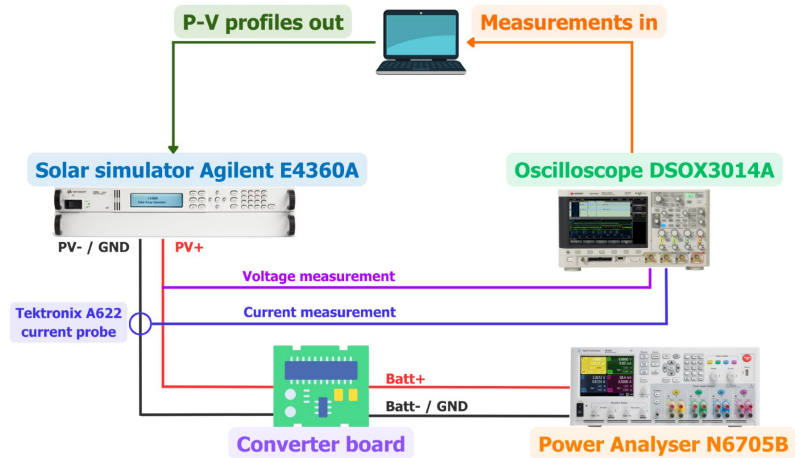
P-V profiles out

Measurements in

Solar simulator Agilent E4360A

Oscilloscope DSOX3014A

PV- / GND

PV+

Voltage measurement

Tektronix A622 current probe

Current measurement

Batt+

Batt- / GND

Converter board

Power Analyser N6705B